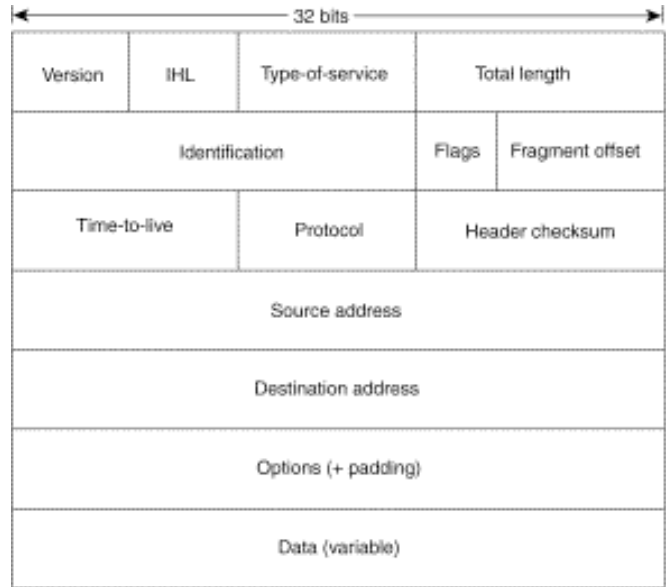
32 bits

| Version | IHL | Type-of-service | Total length |
|---|---|---|---|
| Identification | | Flags | Fragment offset |
| Time-to-live | | Protocol | Header checksum |
| Source address | | | |
| Destination address | | | |
| Options (+ padding) | | | |
| Data (variable) | | | |